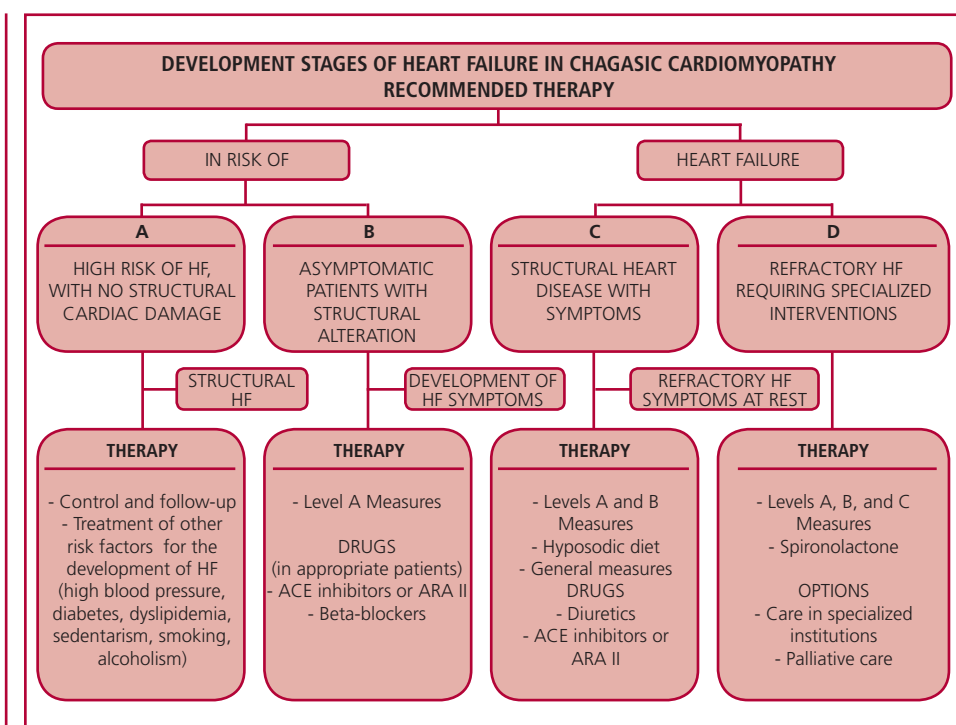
DEVELOPMENT STAGES OF HEART FAILURE IN CHAGASIC CARDIOMYOPATHY
RECOMMENDED THERAPY

IN RISK OF

HEART FAILURE

A

HIGH RISK OF HF, WITH NO STRUCTURAL CARDIAC DAMAGE

B

ASYMPTOMATIC PATIENTS WITH STRUCTURAL ALTERATION

C

STRUCTURAL HEART DISEASE WITH SYMPTOMS

D

REFRACTORY HF REQUIRING SPECIALIZED INTERVENTIONS

STRUCTURAL HF

DEVELOPMENT OF HF SYMPTOMS

REFRACTORY HF SYMPTOMS AT REST

THERAPY

- Control and follow-up
- Treatment of other risk factors for the development of HF (high blood pressure, diabetes, dyslipidemia, sedentarism, smoking, alcoholism)

THERAPY

- Level A Measures

DRUGS
(in appropriate patients)
- ACE inhibitors or ARA II
- Beta-blockers

THERAPY

- Levels A and B Measures
- Hyposodic diet
- General measures
DRUGS
- Diuretics
- ACE inhibitors or ARA II

THERAPY

- Levels A, B, and C Measures
- Spironolactone

OPTIONS
- Care in specialized institutions
- Palliative care